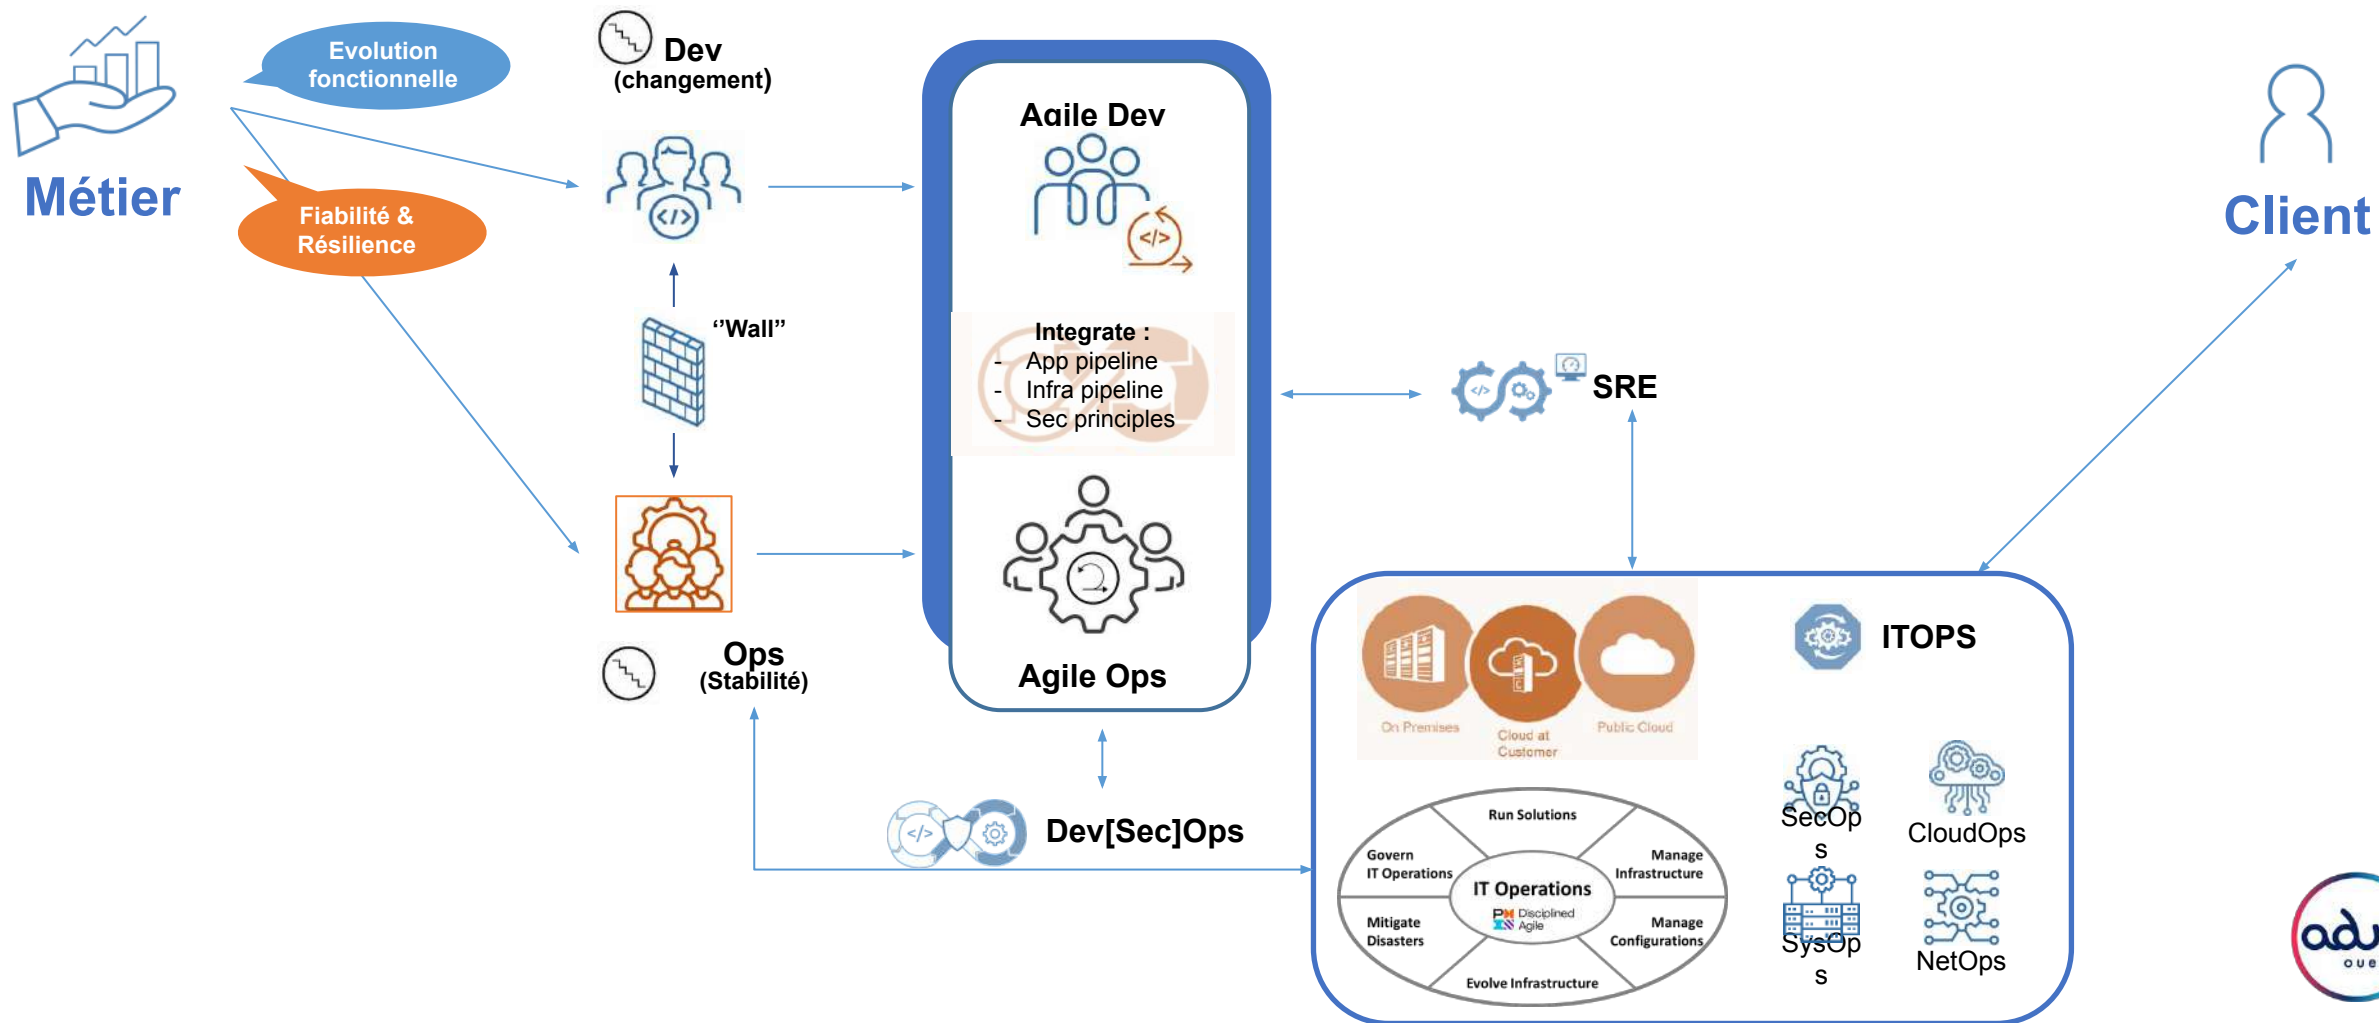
Métier

Evolution fonctionnelle

Fiabilité & Résilience

Dev (changement)

"Wall"

Ops (Stabilité)

Agile Dev

Integrate :
- App pipeline
- Infra pipeline
- Sec principles

Agile Ops

Dev[Sec]Ops

SRE

Client

ITOPS

On Premises

Cloud at Customer

Public Cloud

Run Solutions

Govern IT Operations

Manage Infrastructure

IT Operations

Disciplined Agile

Mitigate Disasters

Manage Configurations

Evolve Infrastructure

SecOps

CloudOps

SysOps

NetOps

adu oue